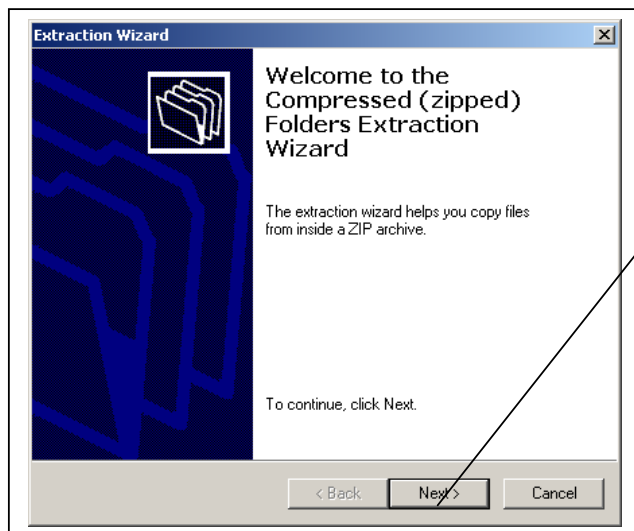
Extraction Wizard

Welcome to the Compressed (zipped) Folders Extraction Wizard

The extraction wizard helps you copy files from inside a ZIP archive.

To continue, click Next.

< Back

Next >

Cancel